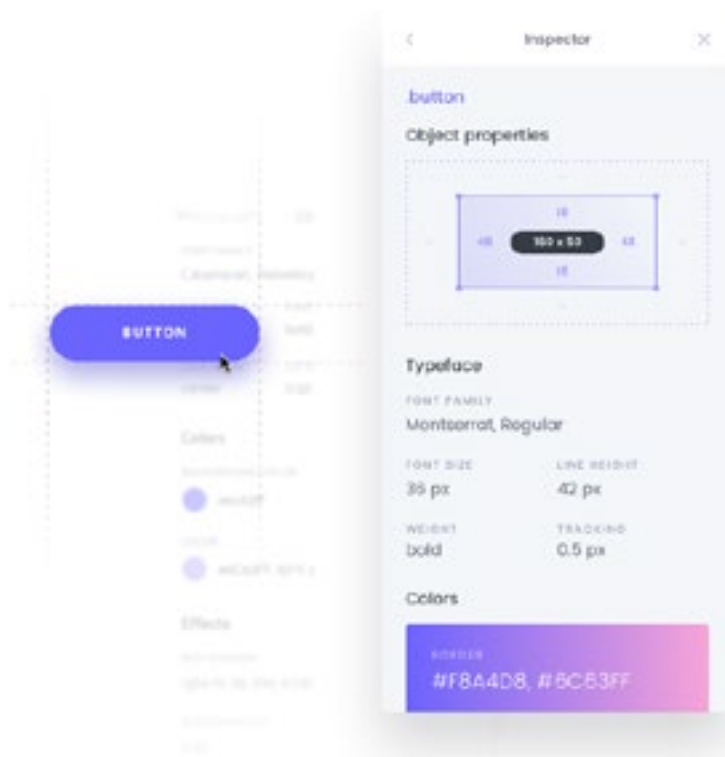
BUTTON

<

Inspector

×

.button

Object properties

16

16

160 x 50

16

16

Typeface

FONT FAMILY

Montserrat, Regular

FONT SIZE

38 px

LINE HEIGHT

42 px

WEIGHT

bold

TRACKING

0.5 px

Colors

BORDER

#F8A4D8, #6C63FF

Colors

Effects